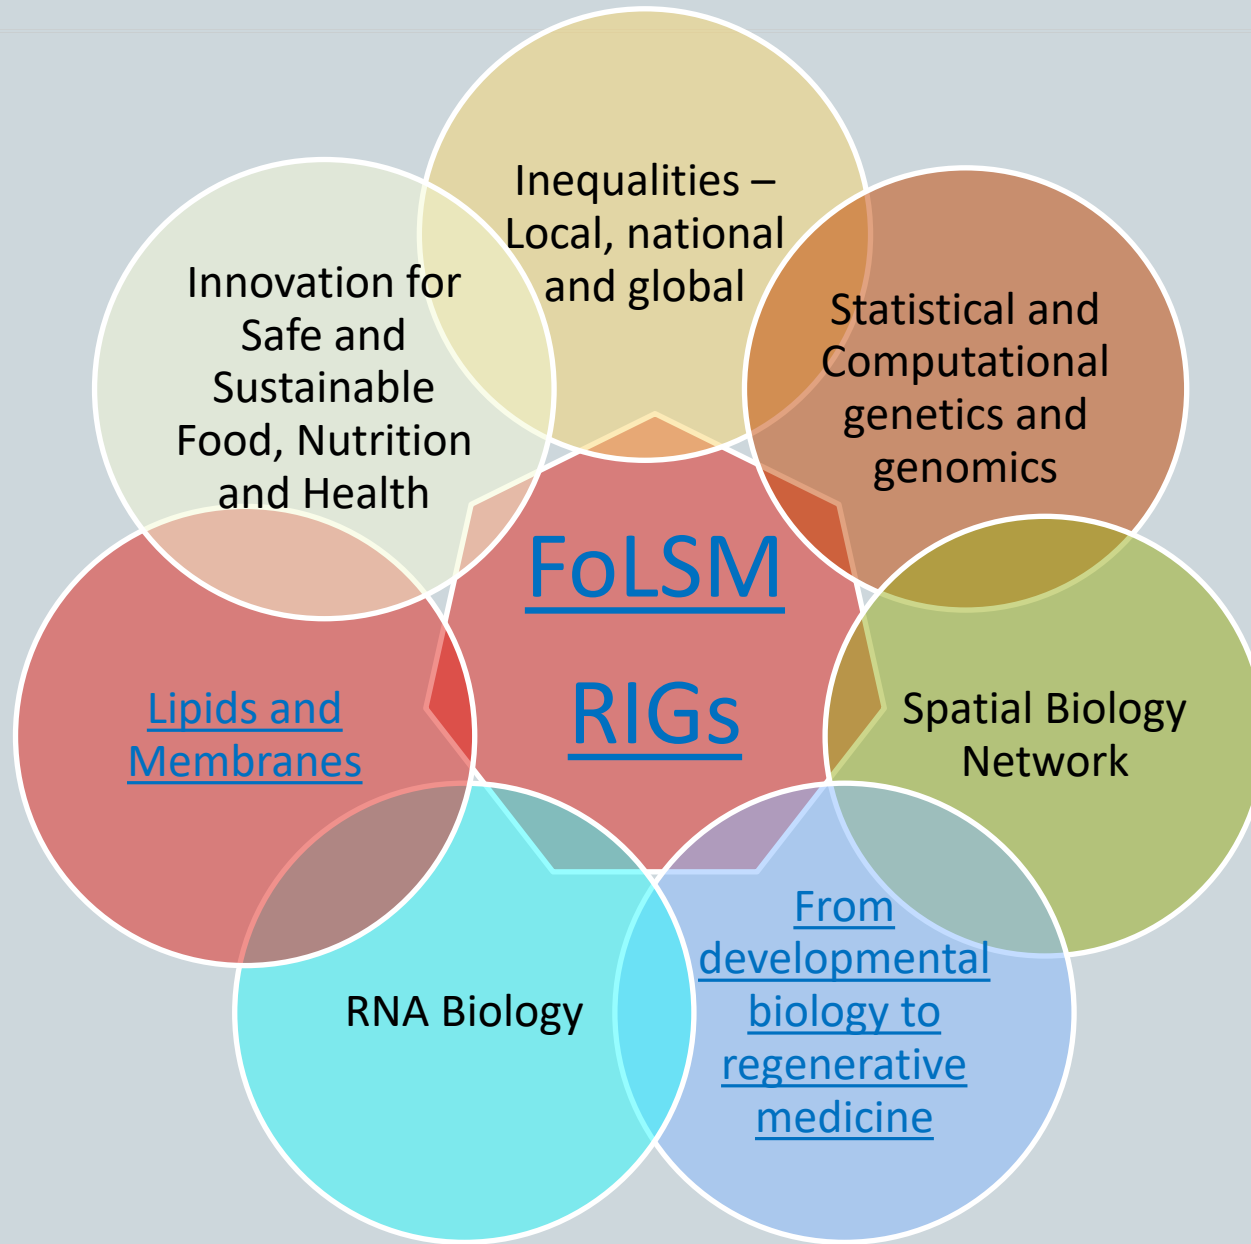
FoLSM RIGs

Inequalities – Local, national and global

Statistical and Computational genetics and genomics

Spatial Biology Network

From developmental biology to regenerative medicine

RNA Biology

Lipids and Membranes

Innovation for Safe and Sustainable Food, Nutrition and Health